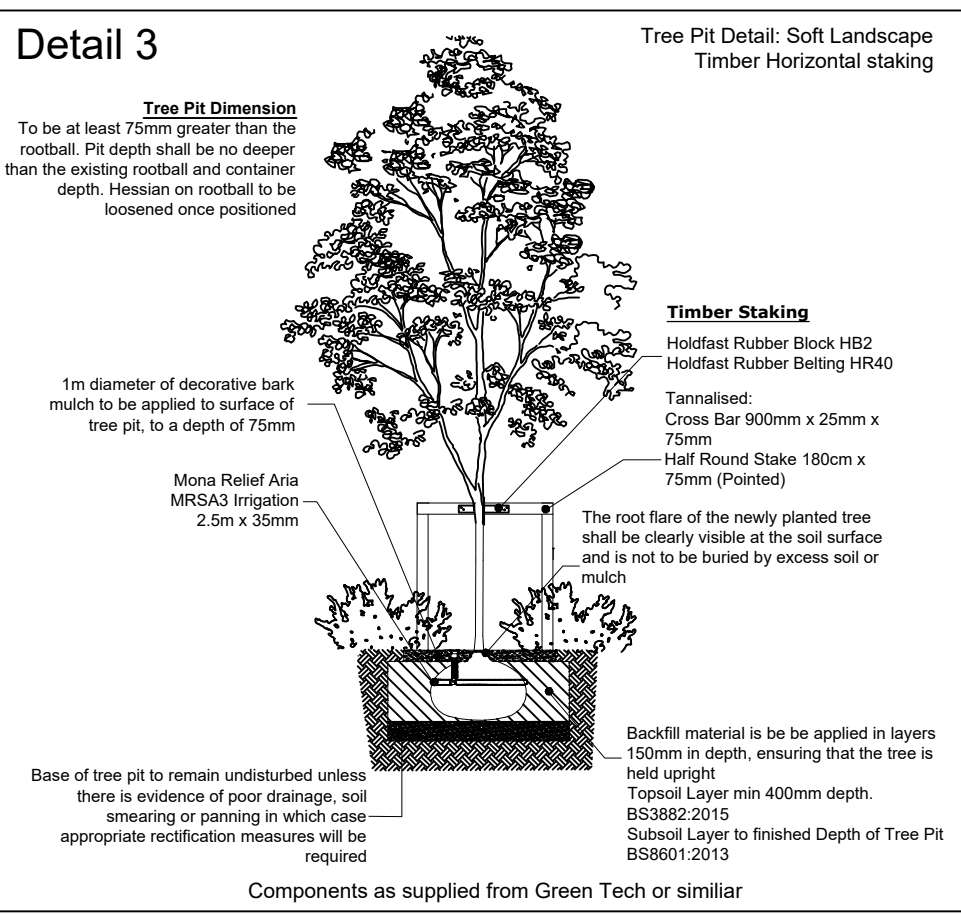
Detail 3

Tree Pit Detail: Soft Landscape
Timber Horizontal staking

**Tree Pit Dimension**
To be at least 75mm greater than the rootball. Pit depth shall be no deeper than the existing rootball and container depth. Hessian on rootball to be loosened once positioned

**Timber Staking**
Holdfast Rubber Block HB2
Holdfast Rubber Belting HR40

Tannalised:
Cross Bar 900mm x 25mm x 75mm
Half Round Stake 180cm x 75mm (Pointed)

1m diameter of decorative bark mulch to be applied to surface of tree pit, to a depth of 75mm

Mona Relief Aria MRSA3 Irrigation 2.5m x 35mm

The root flare of the newly planted tree shall be clearly visible at the soil surface and is not to be buried by excess soil or mulch

Backfill material is be be applied in layers 150mm in depth, ensuring that the tree is held upright
Topsoil Layer min 400mm depth. BS3882:2015
Subsoil Layer to finished Depth of Tree Pit BS8601:2013

Base of tree pit to remain undisturbed unless there is evidence of poor drainage, soil smearing or panning in which case appropriate rectification measures will be required

Components as supplied from Green Tech or similiar